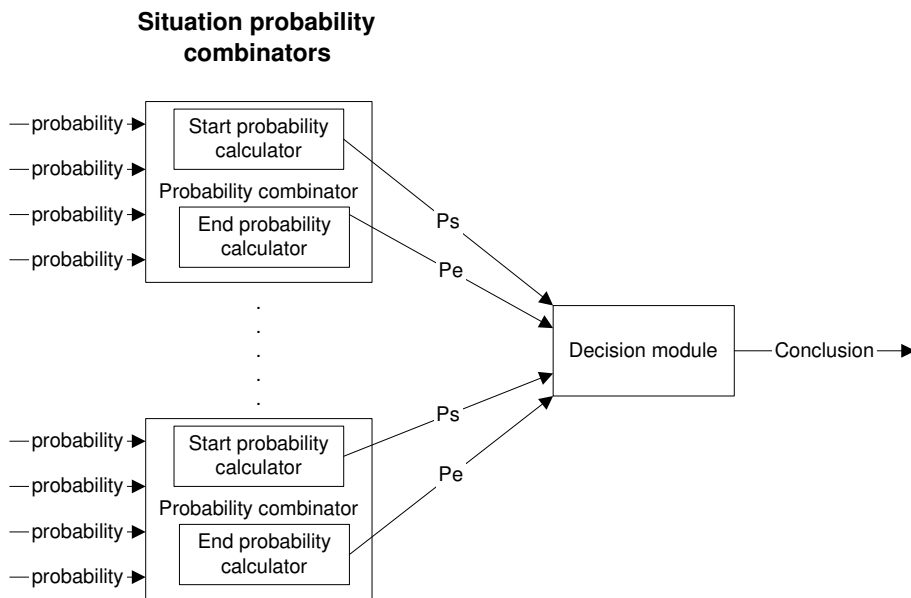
Situation probability combinators

probability
probability
probability
probability

Start probability calculator

Probability combinator

End probability calculator

Ps

Pe

.
.
.
.
.

Decision module

Conclusion

probability
probability
probability
probability

Start probability calculator

Probability combinator

End probability calculator

Ps

Pe